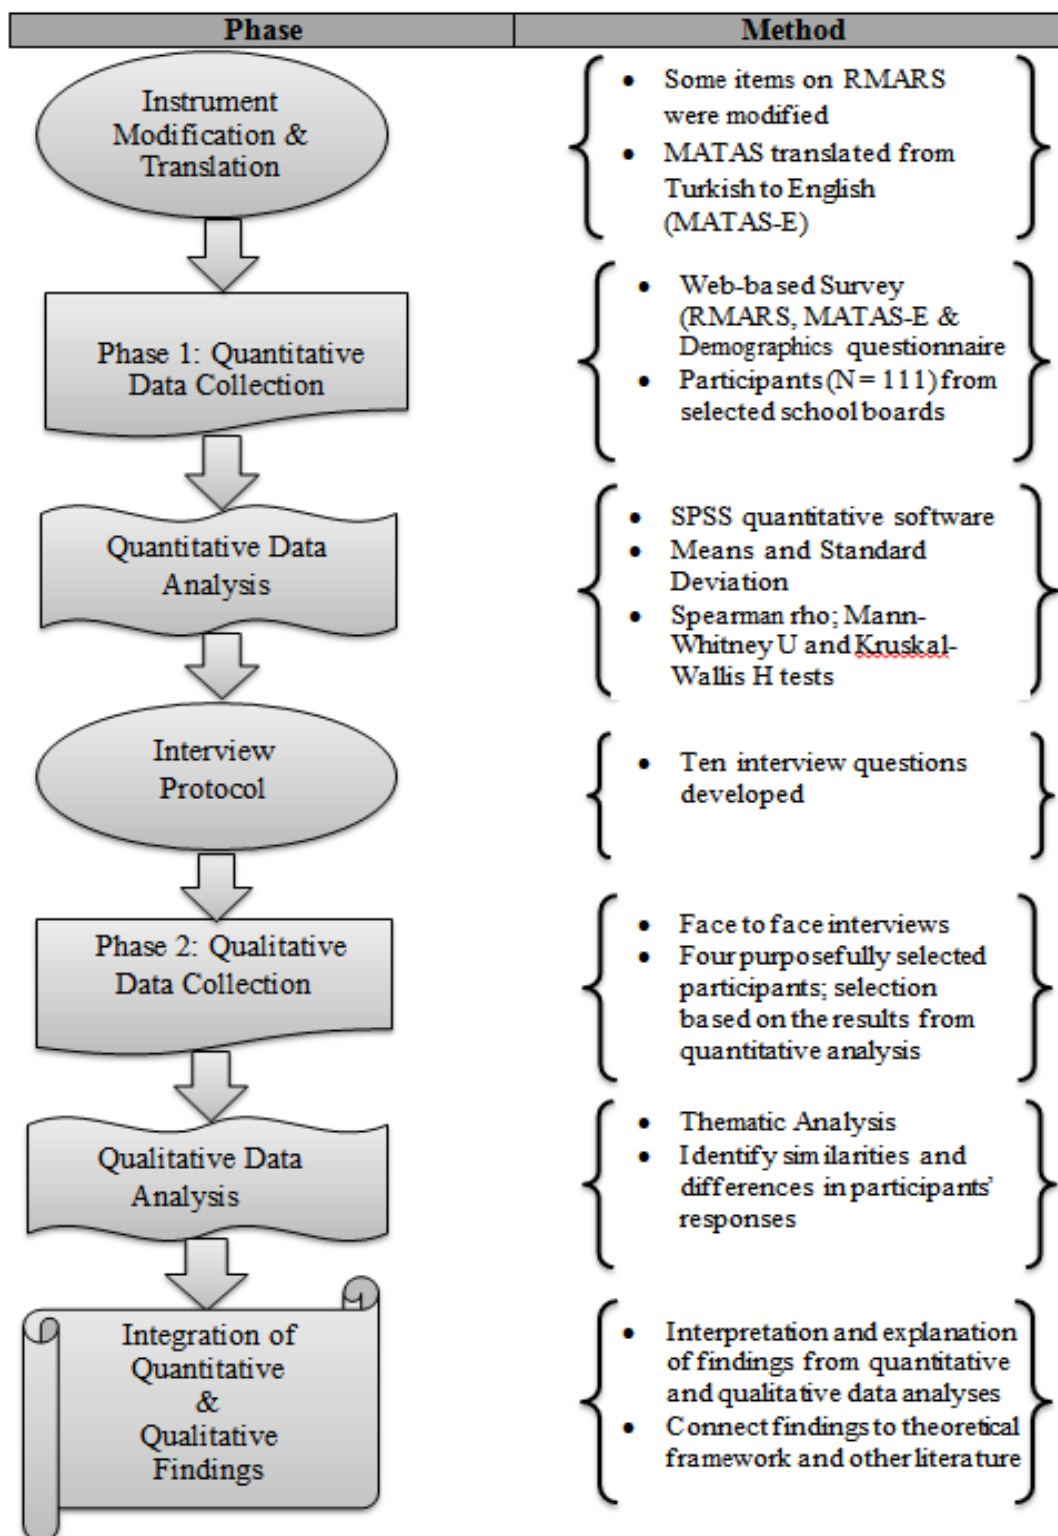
| Phase | Method |
|---|---|

Instrument Modification & Translation

- Some items on RMARS were modified
- MATAS translated from Turkish to English (MATAS-E)

Phase 1: Quantitative Data Collection

- Web-based Survey (RMARS, MATAS-E & Demographics questionnaire
- Participants (N = 111) from selected school boards

Quantitative Data Analysis

- SPSS quantitative software
- Means and Standard Deviation
- Spearman rho; Mann-Whitney U and Kruskal-Wallis H tests

Interview Protocol

- Ten interview questions developed

Phase 2: Qualitative Data Collection

- Face to face interviews
- Four purposefully selected participants; selection based on the results from quantitative analysis

Qualitative Data Analysis

- Thematic Analysis
- Identify similarities and differences in participants' responses

Integration of Quantitative & Qualitative Findings

- Interpretation and explanation of findings from quantitative and qualitative data analyses
- Connect findings to theoretical framework and other literature